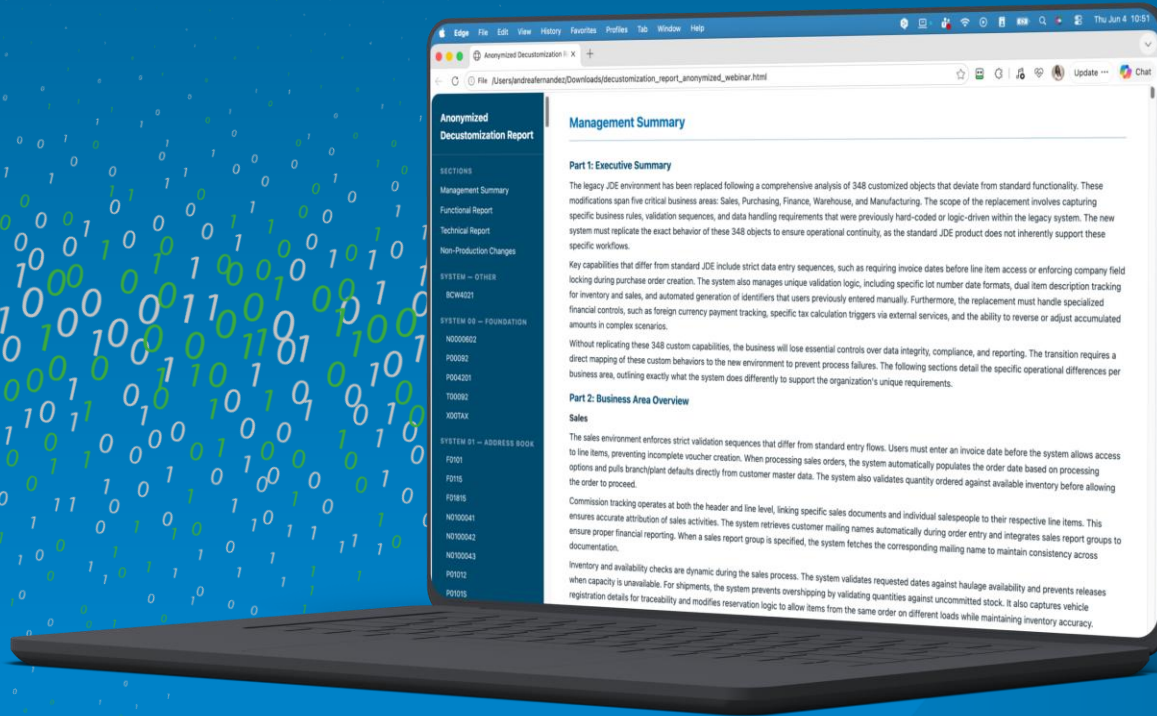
Edge File Edit View History Favorites Profiles Tab Window Help

Thu Jun 4 10:51

Anonymized Decustomization R

File /Users/andreafernandez/Downloads/decustomization_report_anonymized_webinar.html

Update ··· Chat

Anonymized Decustomization Report

SECTIONS

Management Summary

Functional Report

Technical Report

Non-Production Changes

SYSTEM — OTHER

BCW4021

SYSTEM 00 — FOUNDATION

N0000602

P00092

P004201

T00092

X00TAX

SYSTEM 01 — ADDRESS BOOK

F0101

F0115

F01815

N0100041

N0100042

N0100043

P01012

P0101S

Management Summary

Part 1: Executive Summary

The legacy JDE environment has been replaced following a comprehensive analysis of 348 customized objects that deviate from standard functionality. These modifications span five critical business areas: Sales, Purchasing, Finance, Warehouse, and Manufacturing. The scope of the replacement involves capturing specific business rules, validation sequences, and data handling requirements that were previously hard-coded or logic-driven within the legacy system. The new system must replicate the exact behavior of these 348 objects to ensure operational continuity, as the standard JDE product does not inherently support these specific workflows.

Key capabilities that differ from standard JDE include strict data entry sequences, such as requiring invoice dates before line item access or enforcing company field locking during purchase order creation. The system also manages unique validation logic, including specific lot number date formats, dual item description tracking for inventory and sales, and automated generation of identifiers that users previously entered manually. Furthermore, the replacement must handle specialized financial controls, such as foreign currency payment tracking, specific tax calculation triggers via external services, and the ability to reverse or adjust accumulated amounts in complex scenarios.

Without replicating these 348 custom capabilities, the business will lose essential controls over data integrity, compliance, and reporting. The transition requires a direct mapping of these custom behaviors to the new environment to prevent process failures. The following sections detail the specific operational differences per business area, outlining exactly what the system does differently to support the organization's unique requirements.

Part 2: Business Area Overview

Sales

The sales environment enforces strict validation sequences that differ from standard entry flows. Users must enter an invoice date before the system allows access to line items, preventing incomplete voucher creation. When processing sales orders, the system automatically populates the order date based on processing options and pulls branch/plant defaults directly from customer master data. The system also validates quantity ordered against available inventory before allowing the order to proceed.

Commission tracking operates at both the header and line level, linking specific sales documents and individual salespeople to their respective line items. This ensures accurate attribution of sales activities. The system retrieves customer mailing names automatically during order entry and integrates sales report groups to ensure proper financial reporting. When a sales report group is specified, the system fetches the corresponding mailing name to maintain consistency across documentation.

Inventory and availability checks are dynamic during the sales process. The system validates requested dates against haulage availability and prevents releases when capacity is unavailable. For shipments, the system prevents overshipping by validating quantities against uncommitted stock. It also captures vehicle registration details for traceability and modifies reservation logic to allow items from the same order on different loads while maintaining inventory accuracy.